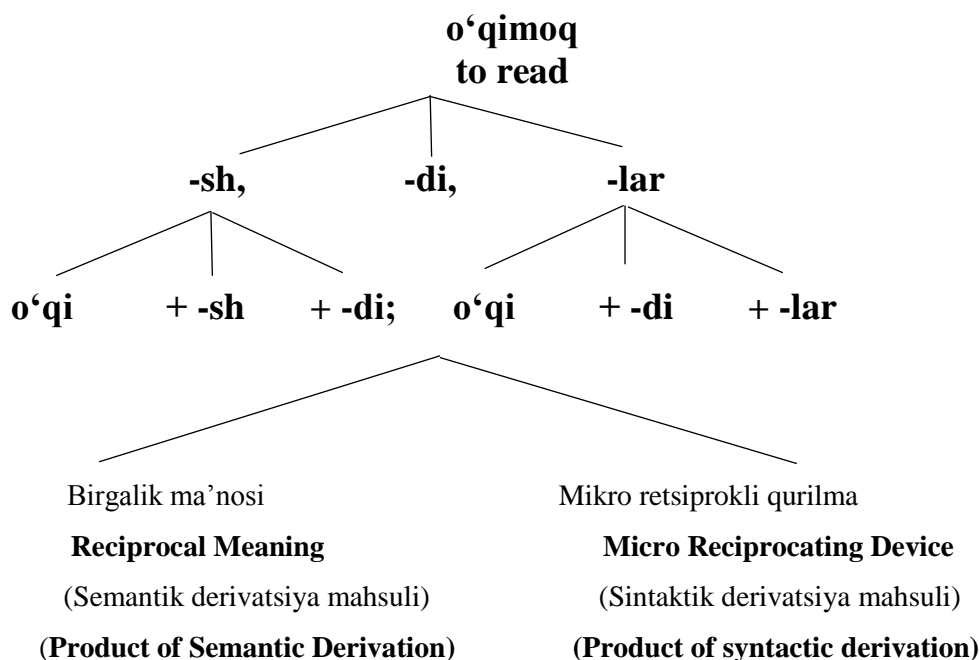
o‘qimoq
to read

-sh, -di, -lar

o‘qi + -sh + -di; o‘qi + -di + -lar

Birgalik ma’nosi
Reciprocal Meaning
(Semantik derivatsiya mahsuli)
(Product of Semantic Derivation)

Mikro retsiprokli qurilma
Micro Reciprocating Device
(Sintaktik derivatsiya mahsuli)
(Product of syntactic derivation)